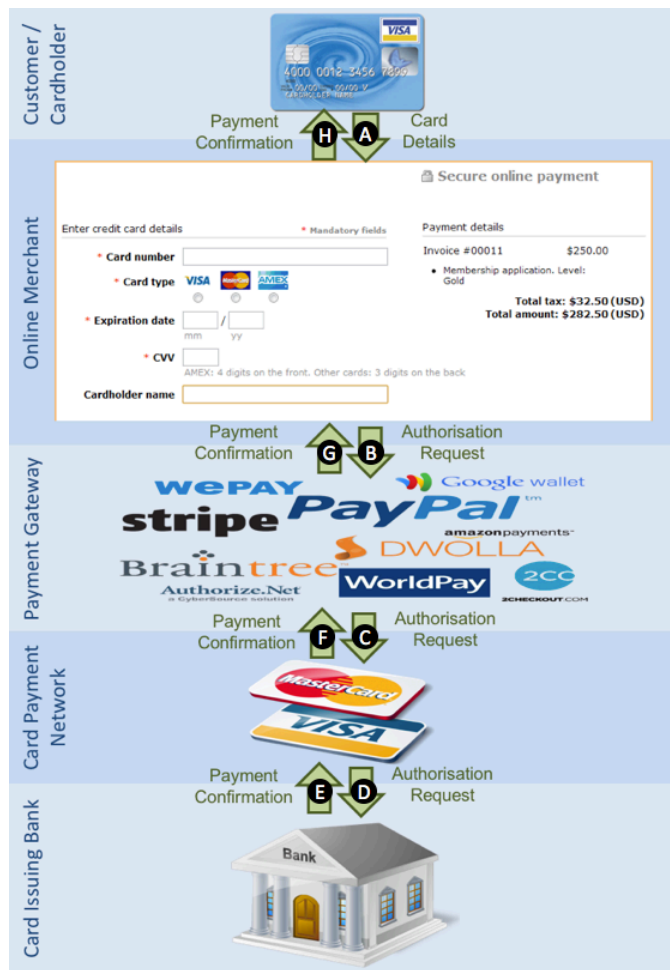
Customer / Cardholder

VISA

4000 0012 3456 7890

Payment Confirmation H A Card Details

Online Merchant

Secure online payment

Enter credit card details

* Mandatory fields

* Card number

* Card type VISA AMEX

* Expiration date / mm yy

* CVV

AMEX: 4 digits on the front. Other cards: 3 digits on the back

Cardholder name

Payment details

Invoice #00011 $250.00

• Membership application. Level: Gold

Total tax: $32.50 (USD)

Total amount: $282.50 (USD)

Payment Confirmation G B Authorisation Request

Payment Gateway

WePAY Google wallet stripe PayPal amazonpayments DWOLLA Braintree Authorize.Net a CyberSource solution WorldPay 2CO 2CHECKOUT.COM

Payment Confirmation F C Authorisation Request

Card Payment Network

MasterCard VISA

Payment Confirmation E D Authorisation Request

Card Issuing Bank

Bank